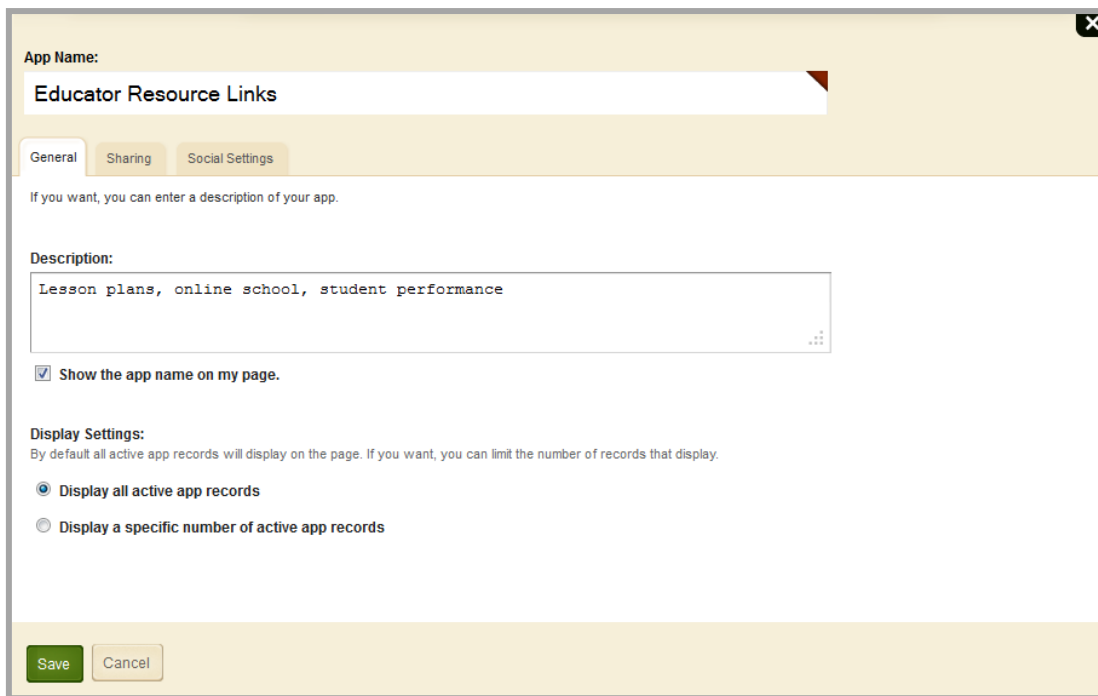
App Name:

Educator Resource Links

General Sharing Social Settings

If you want, you can enter a description of your app.

Description:

Lesson plans, online school, student performance

Show the app name on my page.

Display Settings:
By default all active app records will display on the page. If you want, you can limit the number of records that display.

Display all active app records

Display a specific number of active app records

Save Cancel